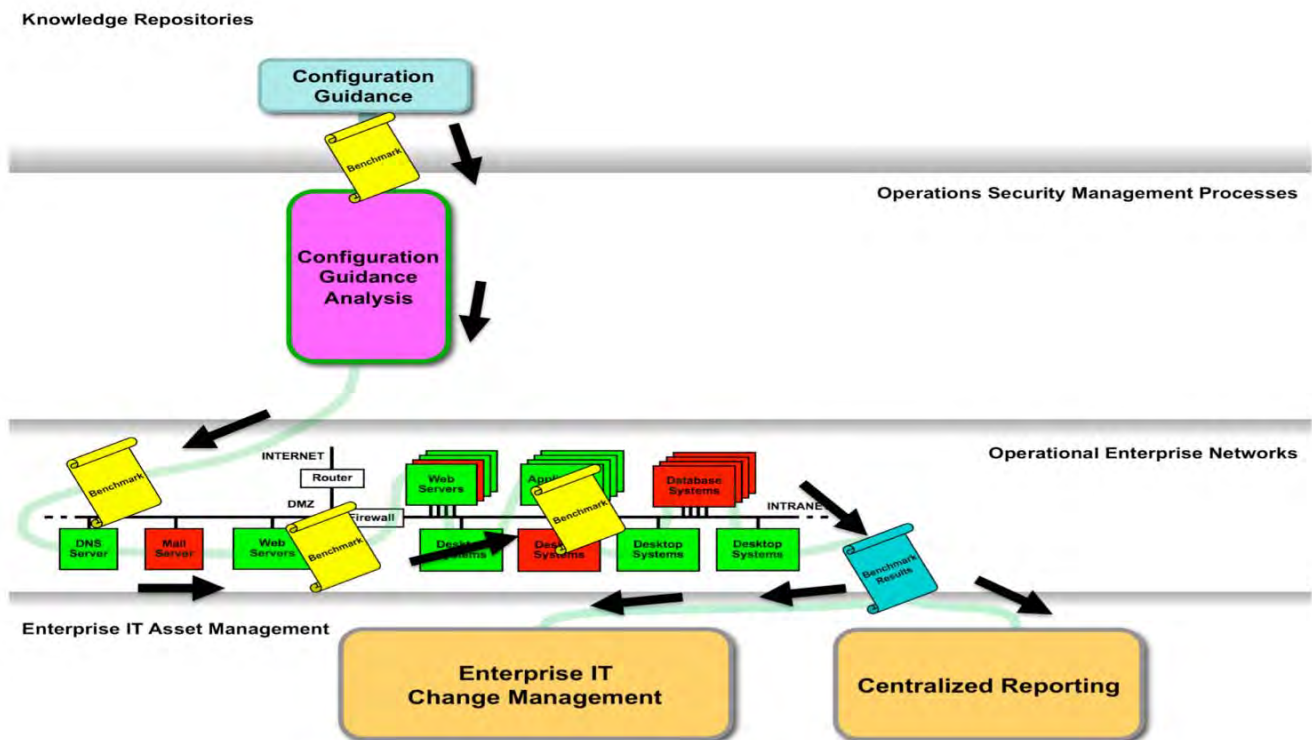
Knowledge Repositories

Configuration Guidance

Benchmark

Operations Security Management Processes

Configuration Guidance Analysis

Operational Enterprise Networks

Benchmark

INTERNET

Router

DMZ

Firewall

Benchmark

Web Servers

Appl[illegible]

Benchmark

Database Systems

INTRANE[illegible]

DNS Server

Mail Server

Web Servers

Deskt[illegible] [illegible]stems

Desk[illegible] Systems

Desktop Systems

Desktop Systems

Benchmark Results

Enterprise IT Asset Management

Enterprise IT Change Management

Centralized Reporting